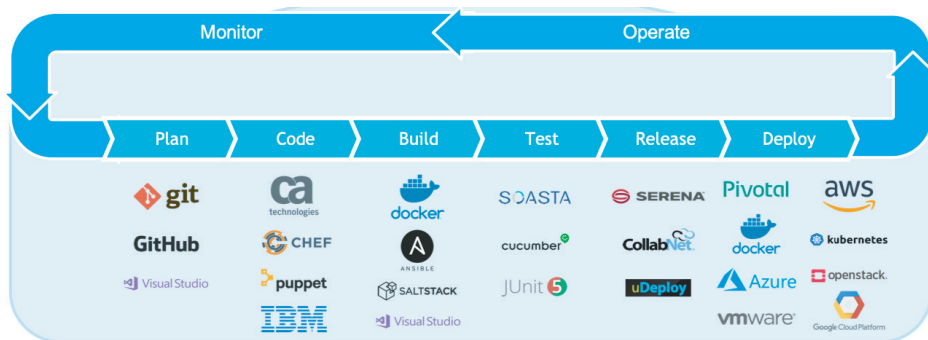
Monitor

Operate

Plan

Code

Build

Test

Release

Deploy

git

GitHub

Visual Studio

ca technologies

CHEF

puppet

IBM

docker

ANSIBLE

SALTSTACK

Visual Studio

SOASTA

cucumber

JUnit 5

SERENA

CollabNet

uDeploy

Pivotal

docker

Azure

vmware

aws

kubernetes

openstack.

Google Cloud Platform